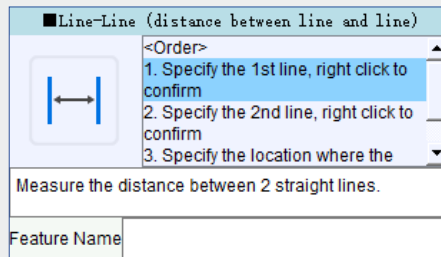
■Line-Line (distance between line and line)

<Order>
1. Specify the 1st line, right click to confirm
2. Specify the 2nd line, right click to confirm
3. Specify the location where the

Measure the distance between 2 straight lines.

Feature Name